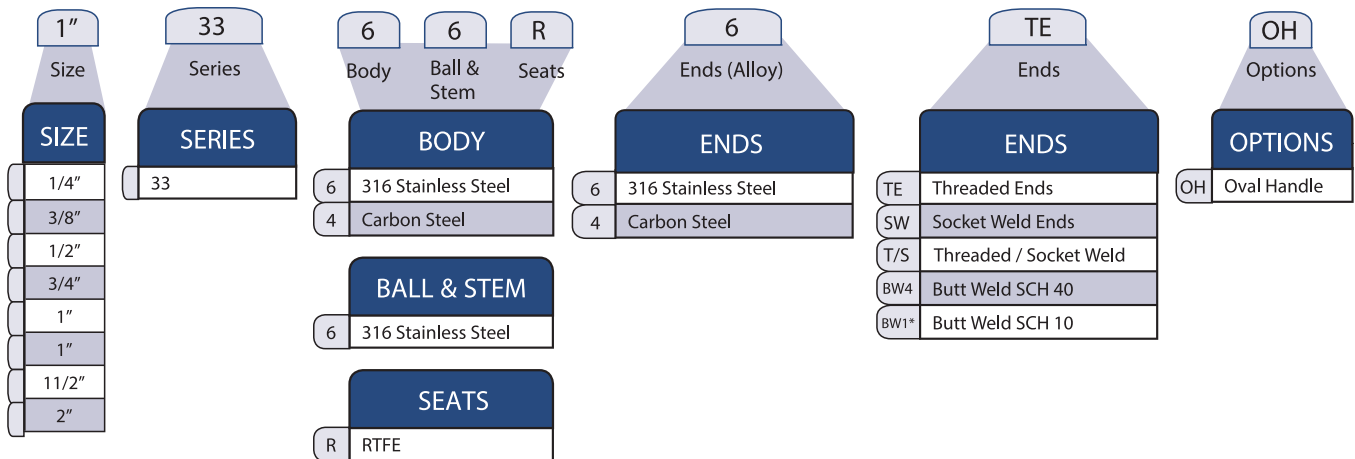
1″
Size

33
Series

6
Body

6
Ball & Stem

R
Seats

6
Ends (Alloy)

TE
Ends

OH
Options

| SIZE |
|---|
| 1/4″ |
| 3/8″ |
| 1/2″ |
| 3/4″ |
| 1″ |
| 1″ |
| 11/2″ |
| 2″ |

| | SERIES |
|---|---|
| | 33 |

| | BODY |
|---|---|
| 6 | 316 Stainless Steel |
| 4 | Carbon Steel |

| | BALL & STEM |
|---|---|
| 6 | 316 Stainless Steel |

| | SEATS |
|---|---|
| R | RTFE |

| | ENDS |
|---|---|
| 6 | 316 Stainless Steel |
| 4 | Carbon Steel |

| | ENDS |
|---|---|
| TE | Threaded Ends |
| SW | Socket Weld Ends |
| T/S | Threaded / Socket Weld |
| BW4 | Butt Weld SCH 40 |
| BW1* | Butt Weld SCH 10 |

| | OPTIONS |
|---|---|
| OH | Oval Handle |